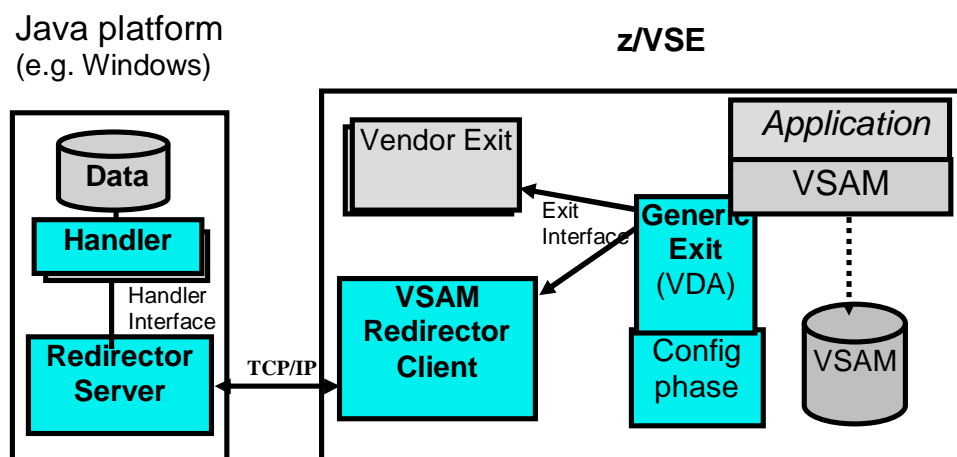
Java platform
(e.g. Windows)

z/VSE

Data

Handler

Handler Interface

Redirector Server

TCP/IP

Vendor Exit

Exit Interface

VSAM Redirector Client

Generic Exit (VDA)

Config phase

Application

VSAM

VSAM